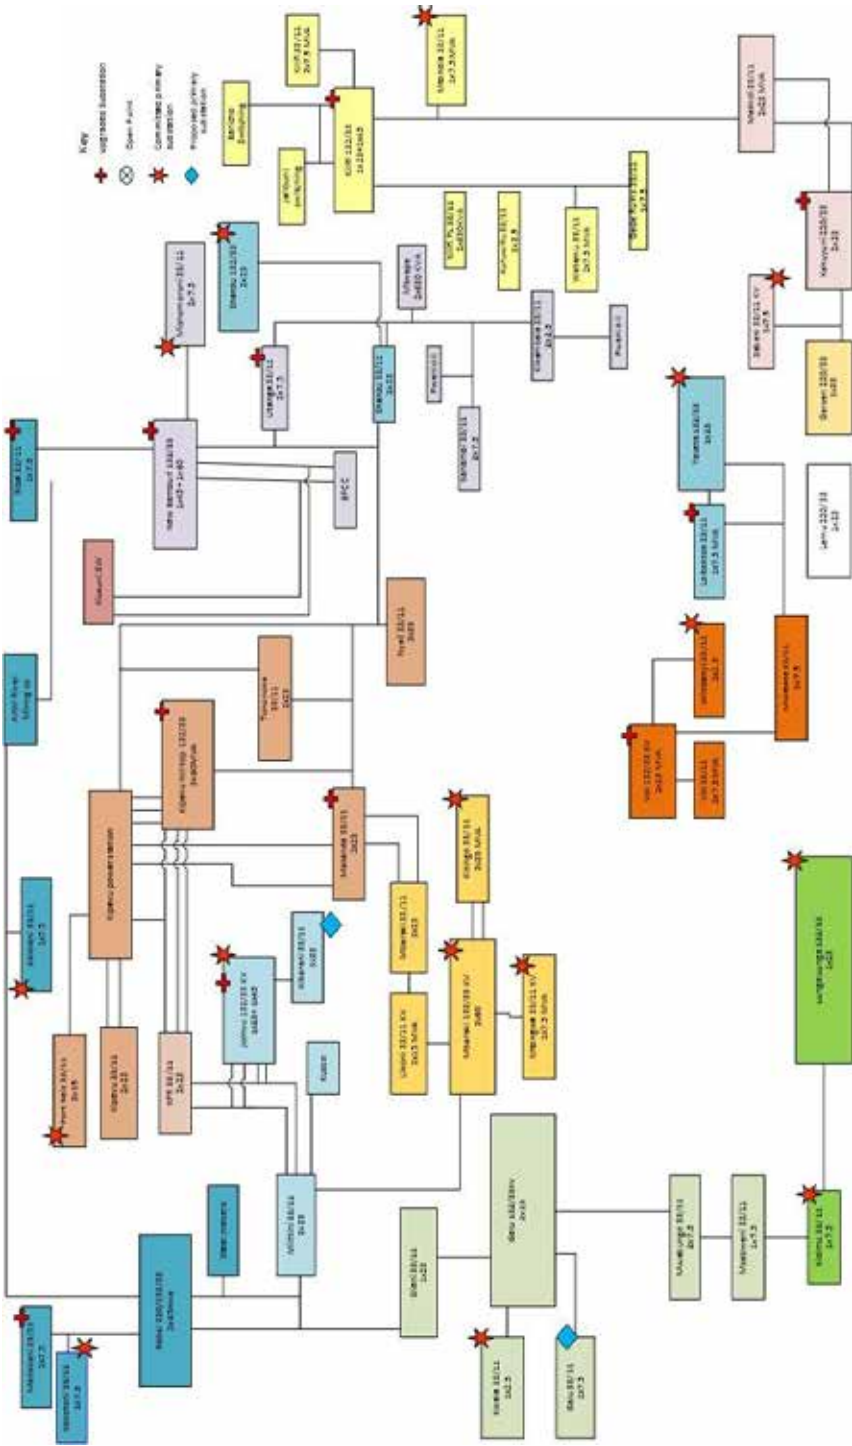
Key
Upgraded substation
Open Point
Committed primary substation
Proposed primary substation

Kisii 132/33 1x23+1x45
Sotik 33/11 2x7.5 MVA
Bomet 33/11 1x7.5 MVA
Awendo 33/11
Kilgoris 33/11 1x7.5 MVA
Sondu 132/33 1x15
Kamagambo 33/11 1x7.5
Rongo 33/11
Ndhiwa 33/11 1x7.5
Nyamira 33/11 1x7.5
Mumias 33/11
Kakamega 132/33 1x23+1x45
Musaga 33/11
Chemosit 33/11
Muhoroni 33/11
Kisumu 132/33
Kibos 33/11
Chemelil 33/11
Kericho 132/33
Lessos 220/132/33 2x45 MVA
Eldoret 33/11
Webuye 33/11
Kitale 33/11 1x23
Bungoma 33/11
Malaba 33/11
Busia 33/11 1x7.5
Kisumu 33/11
Kondele 33/11
Kibos 33/11
Lanet 132/33 1x23